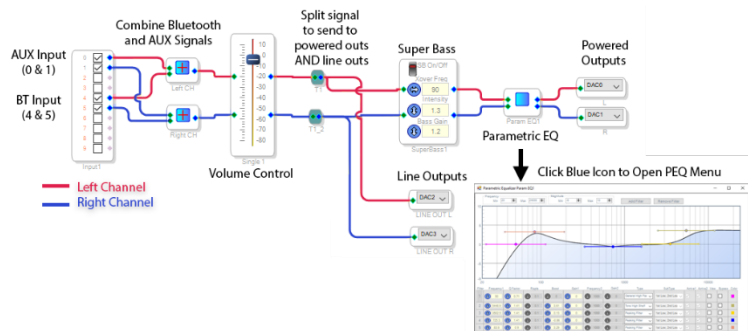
Combine Bluetooth and AUX Signals

Split signal to send to powered outs AND line outs

Super Bass

Powered Outputs

AUX Input (0 & 1)

BT Input (4 & 5)

0
1
2
3
4
5
6
7
8
9

Input1

Left CH

Right CH

10
0
-10
-20
-30
-40
-50
-60

Single 1

T1

T1_2

SB On/Off

Xover Freq
90

Intensity
1.3

Bass Gain
1.2

SuperBass1

Param EQ1

DAC0
L

DAC1
R

Parametric EQ

Volume Control

Left Channel

Right Channel

Line Outputs

DAC2
LINE OUT L

DAC3
LINE OUT R

Click Blue Icon to Open PEQ Menu

Parametric Equalizer Param EQ1